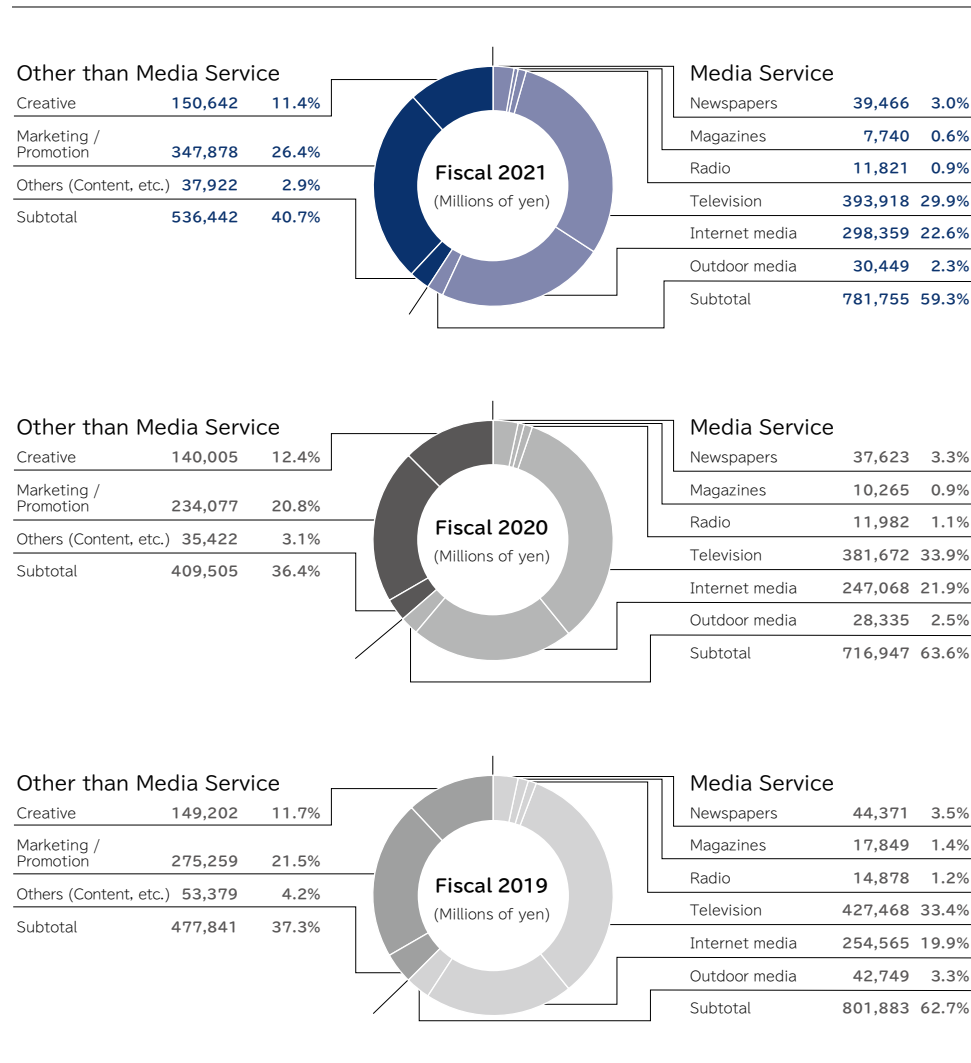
Other than Media Service

| Creative | 150,642 | 11.4% |
|---|---|---|
| Marketing / Promotion | 347,878 | 26.4% |
| Others (Content, etc.) | 37,922 | 2.9% |
| Subtotal | 536,442 | 40.7% |

Fiscal 2021
(Millions of yen)

Media Service

| Newspapers | 39,466 | 3.0% |
|---|---|---|
| Magazines | 7,740 | 0.6% |
| Radio | 11,821 | 0.9% |
| Television | 393,918 | 29.9% |
| Internet media | 298,359 | 22.6% |
| Outdoor media | 30,449 | 2.3% |
| Subtotal | 781,755 | 59.3% |

Other than Media Service

| Creative | 140,005 | 12.4% |
|---|---|---|
| Marketing / Promotion | 234,077 | 20.8% |
| Others (Content, etc.) | 35,422 | 3.1% |
| Subtotal | 409,505 | 36.4% |

Fiscal 2020
(Millions of yen)

Media Service

| Newspapers | 37,623 | 3.3% |
|---|---|---|
| Magazines | 10,265 | 0.9% |
| Radio | 11,982 | 1.1% |
| Television | 381,672 | 33.9% |
| Internet media | 247,068 | 21.9% |
| Outdoor media | 28,335 | 2.5% |
| Subtotal | 716,947 | 63.6% |

Other than Media Service

| Creative | 149,202 | 11.7% |
|---|---|---|
| Marketing / Promotion | 275,259 | 21.5% |
| Others (Content, etc.) | 53,379 | 4.2% |
| Subtotal | 477,841 | 37.3% |

Fiscal 2019
(Millions of yen)

Media Service

| Newspapers | 44,371 | 3.5% |
|---|---|---|
| Magazines | 17,849 | 1.4% |
| Radio | 14,878 | 1.2% |
| Television | 427,468 | 33.4% |
| Internet media | 254,565 | 19.9% |
| Outdoor media | 42,749 | 3.3% |
| Subtotal | 801,883 | 62.7% |